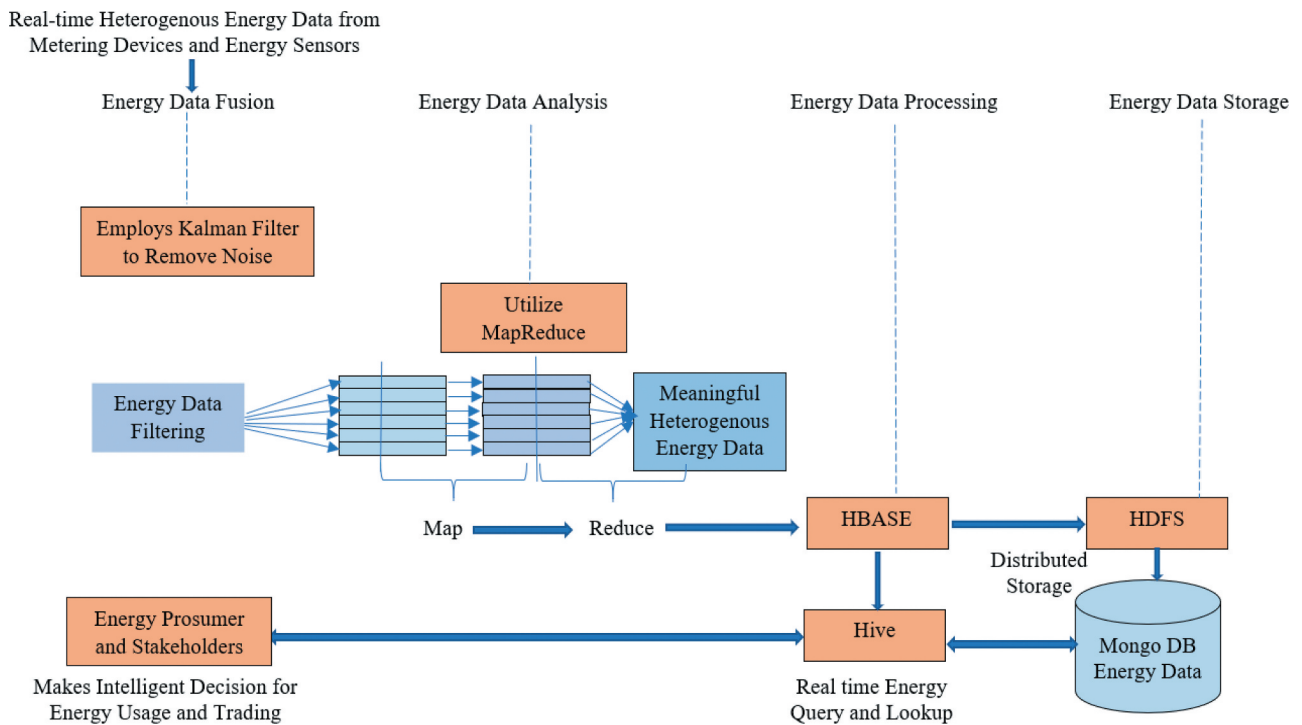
Real-time Heterogenous Energy Data from Metering Devices and Energy Sensors

Energy Data Fusion

Energy Data Analysis

Energy Data Processing

Energy Data Storage

Employs Kalman Filter to Remove Noise

Utilize MapReduce

Energy Data Filtering

Meaningful Heterogenous Energy Data

Map

Reduce

HBASE

HDFS

Distributed Storage

Energy Prosumer and Stakeholders

Hive

Mongo DB Energy Data

Makes Intelligent Decision for Energy Usage and Trading

Real time Energy Query and Lookup